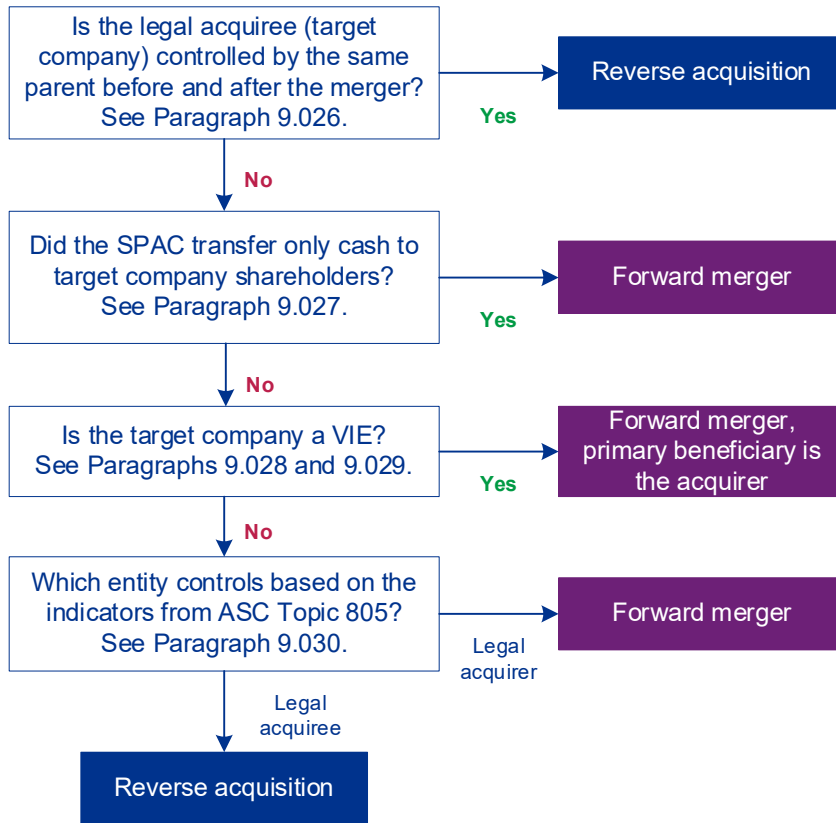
Is the legal acquiree (target company) controlled by the same parent before and after the merger? See Paragraph 9.026.

Yes

Reverse acquisition

No

Did the SPAC transfer only cash to target company shareholders? See Paragraph 9.027.

Yes

Forward merger

No

Is the target company a VIE? See Paragraphs 9.028 and 9.029.

Yes

Forward merger, primary beneficiary is the acquirer

No

Which entity controls based on the indicators from ASC Topic 805? See Paragraph 9.030.

Legal acquirer

Forward merger

Legal acquiree

Reverse acquisition